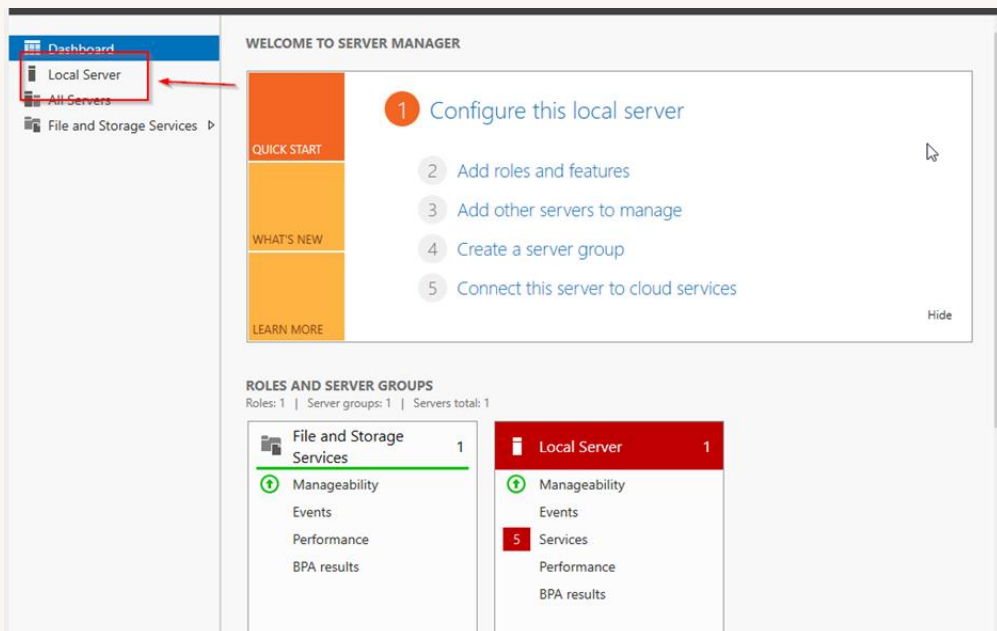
Dashboard
Local Server
All Servers
File and Storage Services

WELCOME TO SERVER MANAGER

QUICK START
WHAT'S NEW
LEARN MORE

1 Configure this local server
2 Add roles and features
3 Add other servers to manage
4 Create a server group
5 Connect this server to cloud services

Hide

ROLES AND SERVER GROUPS
Roles: 1 | Server groups: 1 | Servers total: 1

File and Storage Services 1
Manageability
Events
Performance
BPA results

Local Server 1
Manageability
Events
5 Services
Performance
BPA results